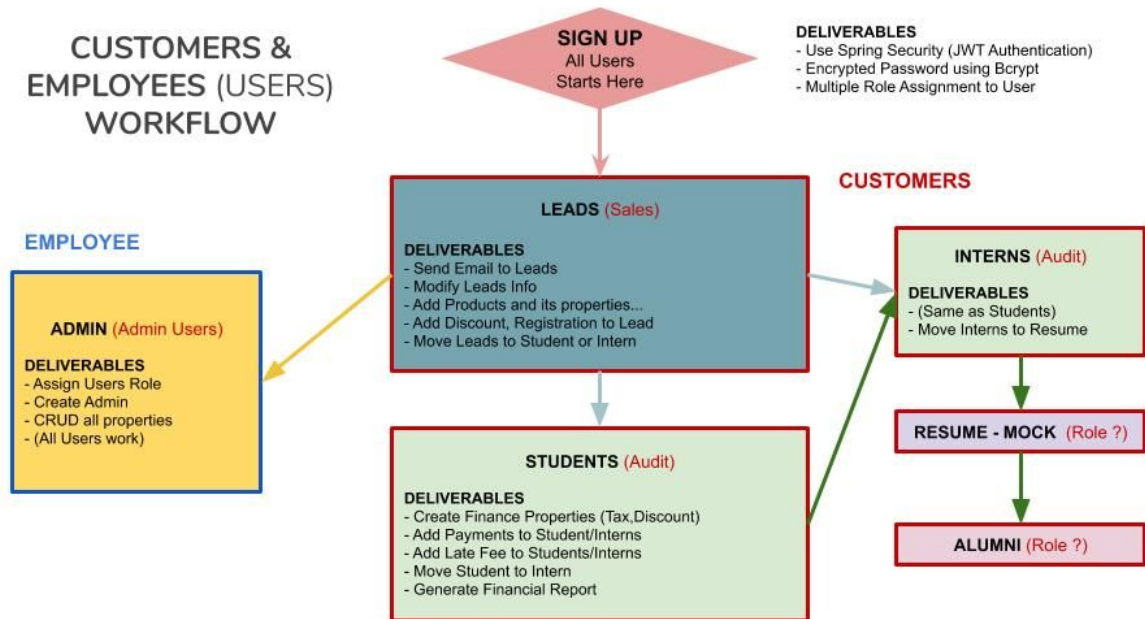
CUSTOMERS & EMPLOYEES (USERS) WORKFLOW

SIGN UP
All Users
Starts Here

DELIVERABLES
- Use Spring Security (JWT Authentication)
- Encrypted Password using Bcrypt
- Multiple Role Assignment to User

CUSTOMERS

LEADS (Sales)

DELIVERABLES
- Send Email to Leads
- Modify Leads Info
- Add Products and its properties...
- Add Discount, Registration to Lead
- Move Leads to Student or Intern

EMPLOYEE

ADMIN (Admin Users)

DELIVERABLES
- Assign Users Role
- Create Admin
- CRUD all properties
- (All Users work)

INTERNS (Audit)

DELIVERABLES
- (Same as Students)
- Move Interns to Resume

RESUME - MOCK (Role ?)

ALUMNI (Role ?)

STUDENTS (Audit)

DELIVERABLES
- Create Finance Properties (Tax,Discount)
- Add Payments to Student/Interns
- Add Late Fee to Students/Interns
- Move Student to Intern
- Generate Financial Report